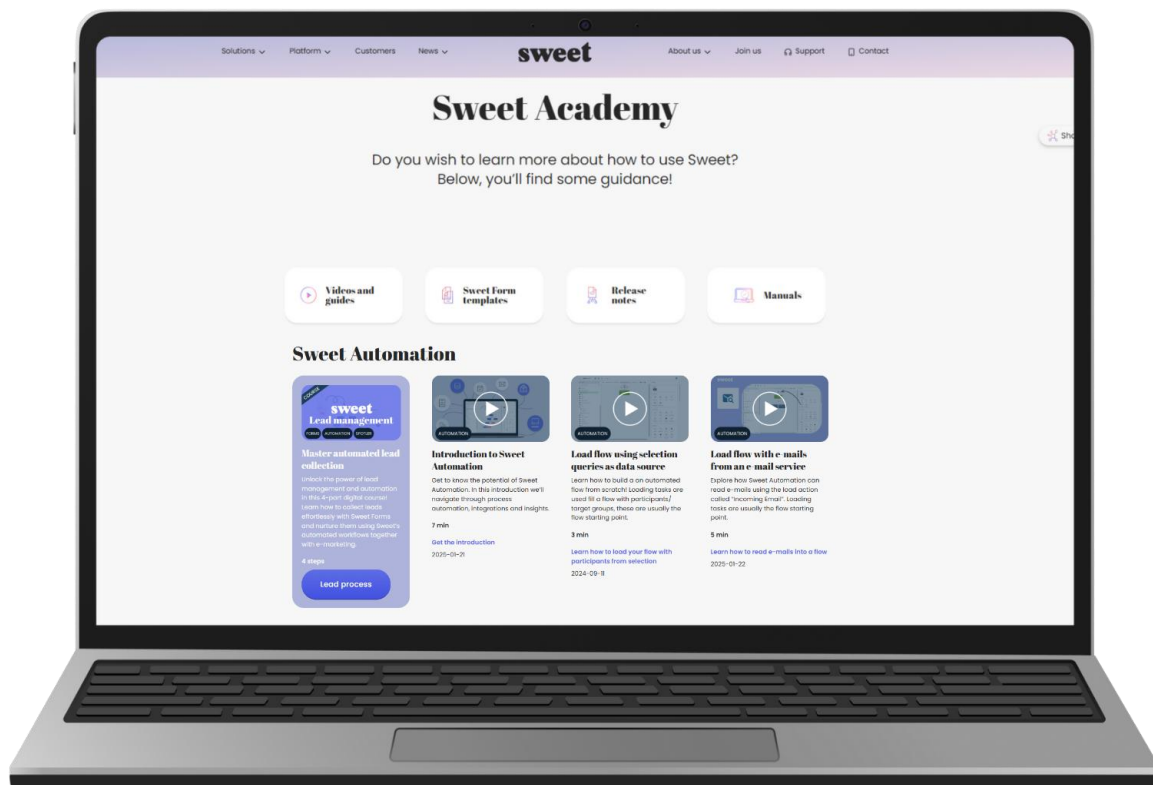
Solutions Platform Customers News sweet About us Join us Support Contact

Sweet Academy

Do you wish to learn more about how to use Sweet? Below, you'll find some guidance!

Sho

Videos and guides

Sweet Form templates

Release notes

Manuals

Sweet Automation

COURSE
sweet
Lead management
FORMS AUTOMATION SPOTLER

Master automated lead collection

Unlock the power of lead management and automation in this 4-part digital course! Learn how to collect leads effortlessly with Sweet Forms and nurture them using Sweet's automated workflows together with e-marketing.

4 steps

Lead process

AUTOMATION

Introduction to Sweet Automation

Get to know the potential of Sweet Automation. In this introduction we'll navigate through process automation, integrations and insights.

7 min

Get the introduction

2025-01-21

AUTOMATION

Load flow using selection queries as data source

Learn how to build a an automated flow from scratch! Loading tasks are used fill a flow with participants/ target groups, these are usually the flow starting point.

3 min

Learn how to load your flow with participants from selection

2024-09-11

AUTOMATION

Load flow with e-mails from an e-mail service

Explore how Sweet Automation can read e-mails using the load action called "Incoming Email". Loading tasks are usually the flow starting point.

5 min

Learn how to read e-mails into a flow

2025-01-22